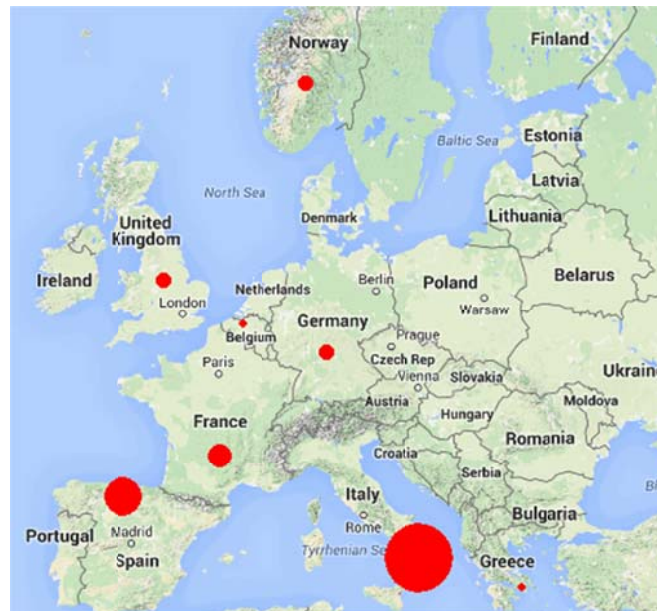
Norway
Finland
Estonia
Baltic Sea
Latvia
North Sea
Lithuania
Denmark
United Kingdom
Ireland
Belarus
Berlin
Poland
London
Netherlands
Warsaw
Belgium
Germany
Prague
Paris
Czech Rep
Vienna
Slovakia
Ukraine
Moldova
Austria
France
Hungary
Romania
Croatia
Serbia
Italy
Bulgaria
Portugal
Madrid
Rome
Spain
Tyrrhenian Se
Greece